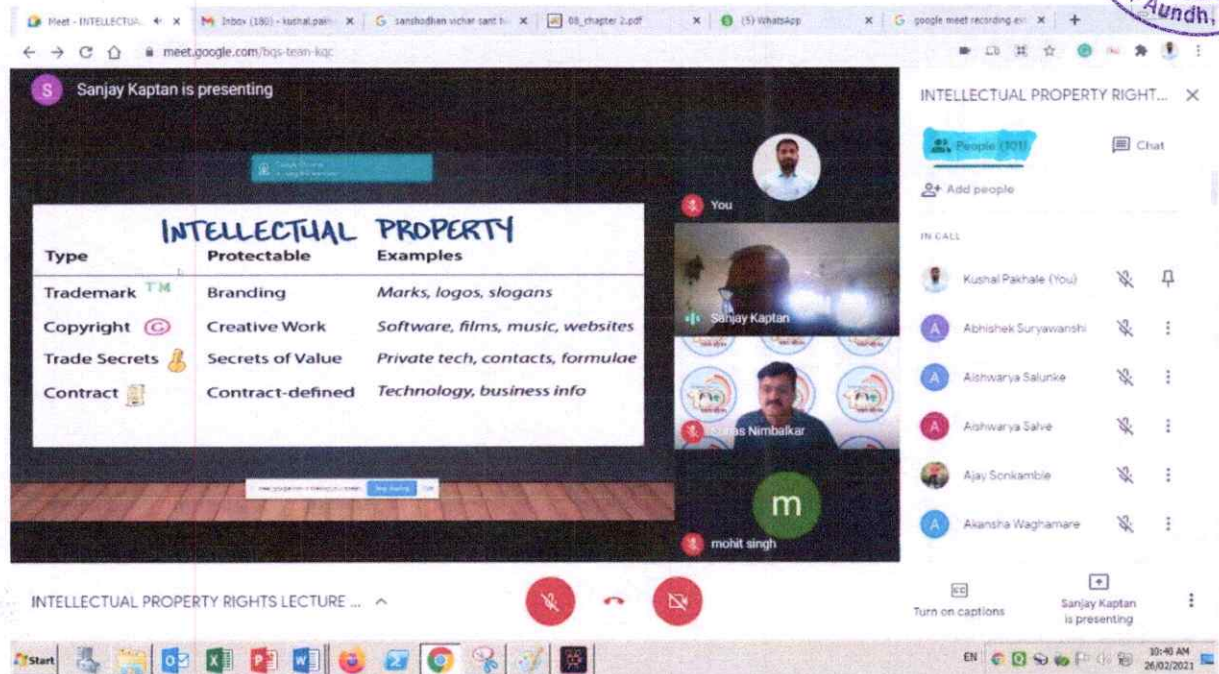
Aundh,

Meet - INTELLECTUA... | M Inbox (180) - kushal.pa... | G sanshodhan vichar sant t... | 08_chapter 2.pdf | (5) WhatsApp | G google meet recording e...

meet.google.com/bqs-team-kqc

Sanjay Kaptan is presenting

INTELLECTUAL PROPERTY

| Type | Protectable | Examples |
|---|---|---|
| Trademark TM | Branding | Marks, logos, slogans |
| Copyright © | Creative Work | Software, films, music, websites |
| Trade Secrets | Secrets of Value | Private tech, contacts, formulae |
| Contract | Contract-defined | Technology, business info |

You

Sanjay Kaptan

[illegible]s Nimbalkar

m

mohit singh

INTELLECTUAL PROPERTY RIGHT... ×

People (101)

Chat

Add people

IN CALL

Kushal Pakhale (You)

Abhishek Suryawanshi

Aishwarya Salunke

Aishwarya Salve

Ajay Sonkamble

Akansha Waghamare

INTELLECTUAL PROPERTY RIGHTS LECTURE ...

Turn on captions

Sanjay Kaptan is presenting

Start

EN

10:40 AM 26/02/2021